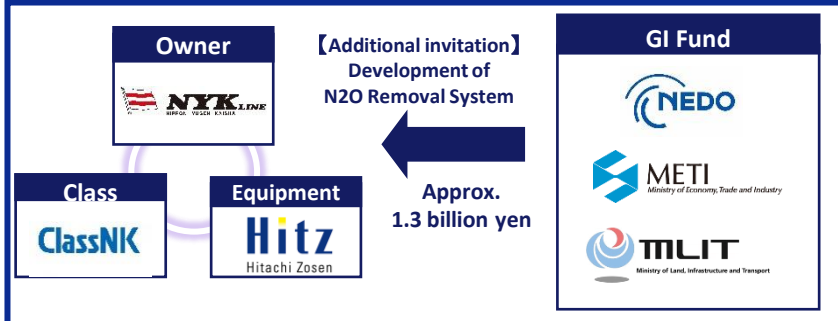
Owner

NYK LINE
NIPPON YUSEN KAISHA

【Additional invitation】
Development of
N2O Removal System

GI Fund

NEDO

METI
Ministry of Economy, Trade and Industry

MLIT
Ministry of Land, Infrastructure and Transport

Class
ClassNK

Equipment
Hitz
Hitachi Zosen

Approx.
1.3 billion yen